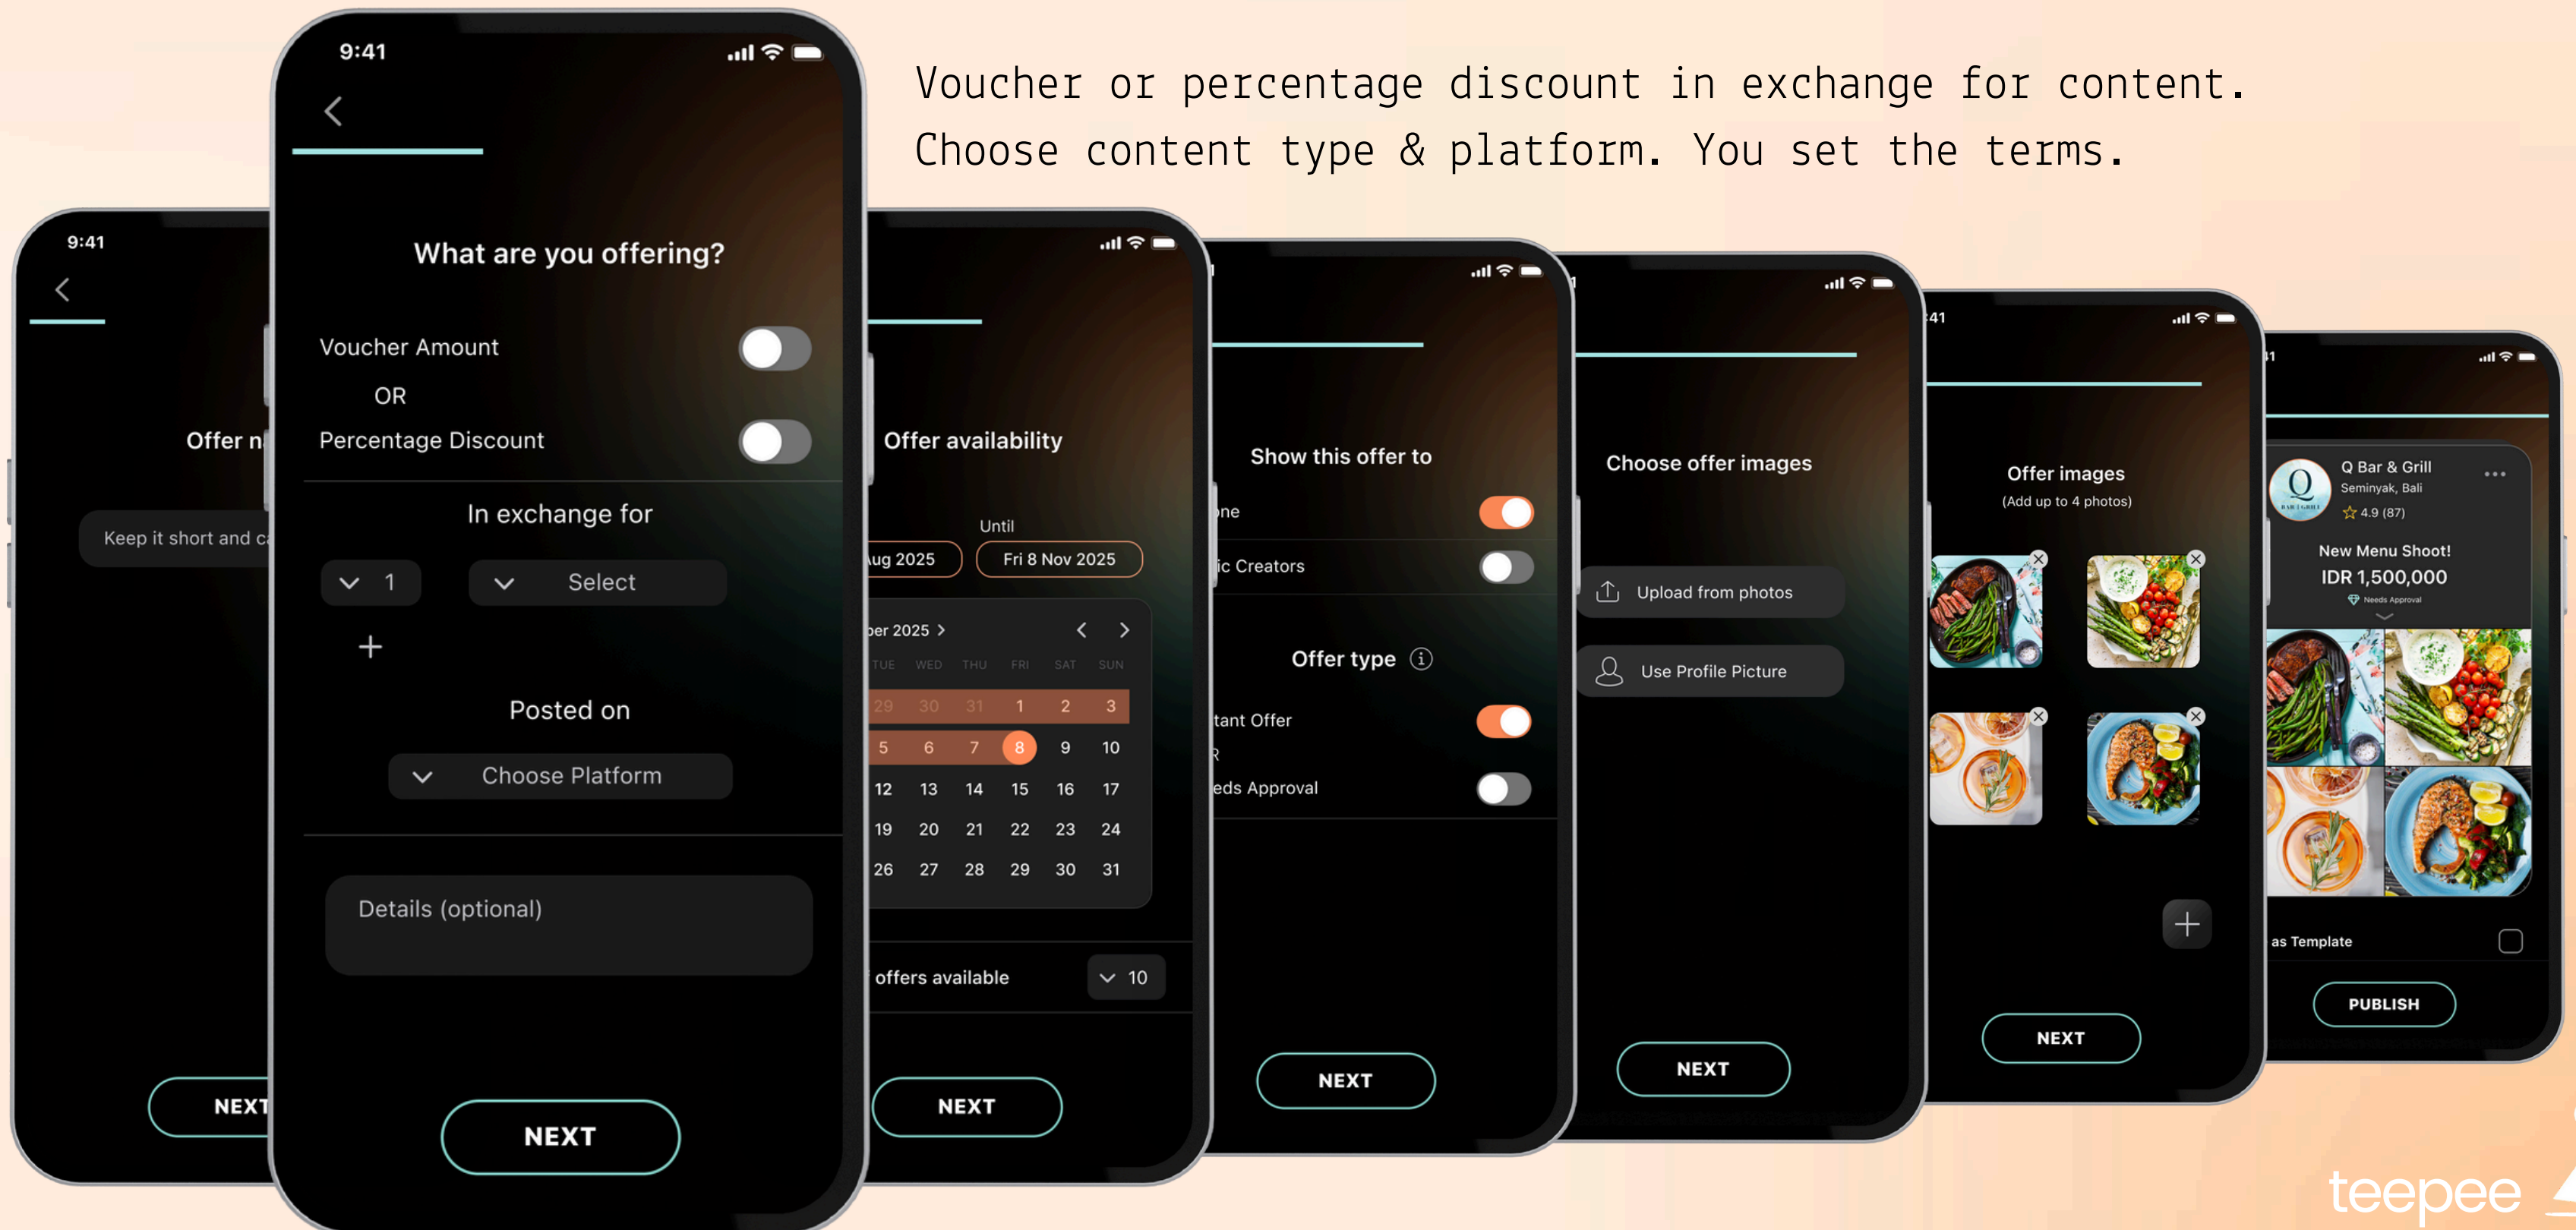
Voucher or percentage discount in exchange for content. Choose content type & platform. You set the terms.

9:41

Offer n

Keep it short and c

NEXT

9:41

What are you offering?

Voucher Amount

OR

Percentage Discount

In exchange for

1

Select

+

Posted on

Choose Platform

Details (optional)

NEXT

Offer availability

Until

ug 2025

Fri 8 Nov 2025

ber 2025

| TUE | WED | THU | FRI | SAT | SUN |
|---|---|---|---|---|---|
| 29 | 30 | 31 | 1 | 2 | 3 |
| 5 | 6 | 7 | 8 | 9 | 10 |
| 12 | 13 | 14 | 15 | 16 | 17 |
| 19 | 20 | 21 | 22 | 23 | 24 |
| 26 | 27 | 28 | 29 | 30 | 31 |

offers available

10

NEXT

Show this offer to

ne

ic Creators

Offer type

tant Offer

R

eds Approval

NEXT

Choose offer images

Upload from photos

Use Profile Picture

NEXT

41

Offer images

(Add up to 4 photos)

NEXT

1

Q Bar & Grill

Seminyak, Bali

4.9 (87)

New Menu Shoot!

IDR 1,500,000

Needs Approval

as Template

PUBLISH

teepee